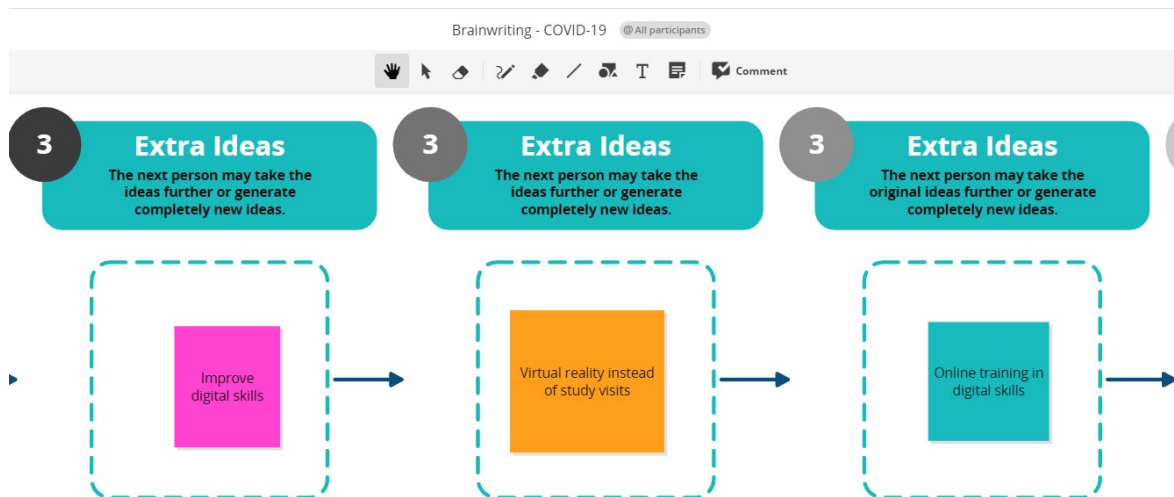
Brainwriting - COVID-19 @ All participants

T Comment

3
Extra Ideas
The next person may take the ideas further or generate completely new ideas.

Improve digital skills

3
Extra Ideas
The next person may take the ideas further or generate completely new ideas.

Virtual reality instead of study visits

3
Extra Ideas
The next person may take the original ideas further or generate completely new ideas.

Online training in digital skills